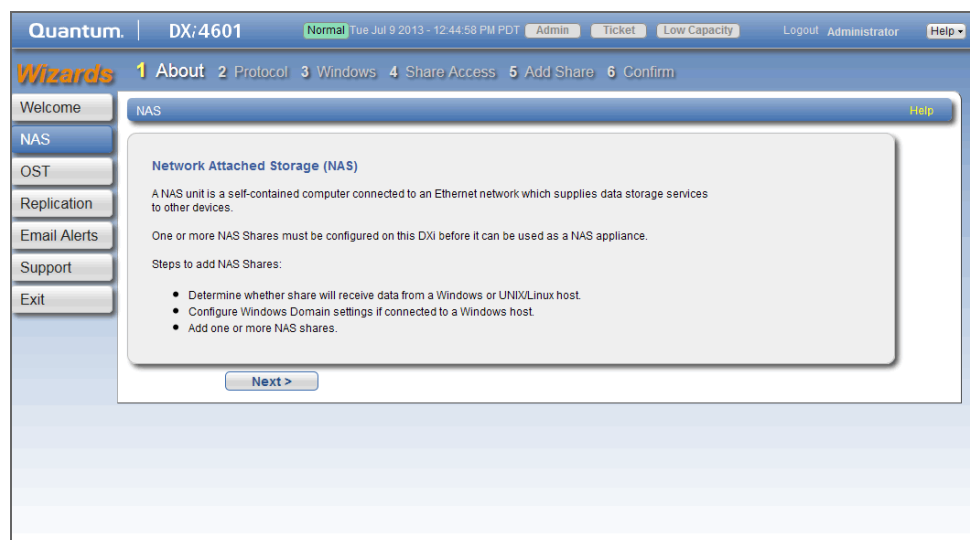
Quantum. DXi4601 Normal Tue Jul 9 2013 - 12:44:58 PM PDT Admin Ticket Low Capacity Logout Administrator Help

Wizards 1 About 2 Protocol 3 Windows 4 Share Access 5 Add Share 6 Confirm

Welcome
NAS
OST
Replication
Email Alerts
Support
Exit

NAS Help

Network Attached Storage (NAS)

A NAS unit is a self-contained computer connected to an Ethernet network which supplies data storage services to other devices.

One or more NAS Shares must be configured on this DXi before it can be used as a NAS appliance.

Steps to add NAS Shares:

- Determine whether share will receive data from a Windows or UNIX/Linux host.
- Configure Windows Domain settings if connected to a Windows host.
- Add one or more NAS shares.

Next >